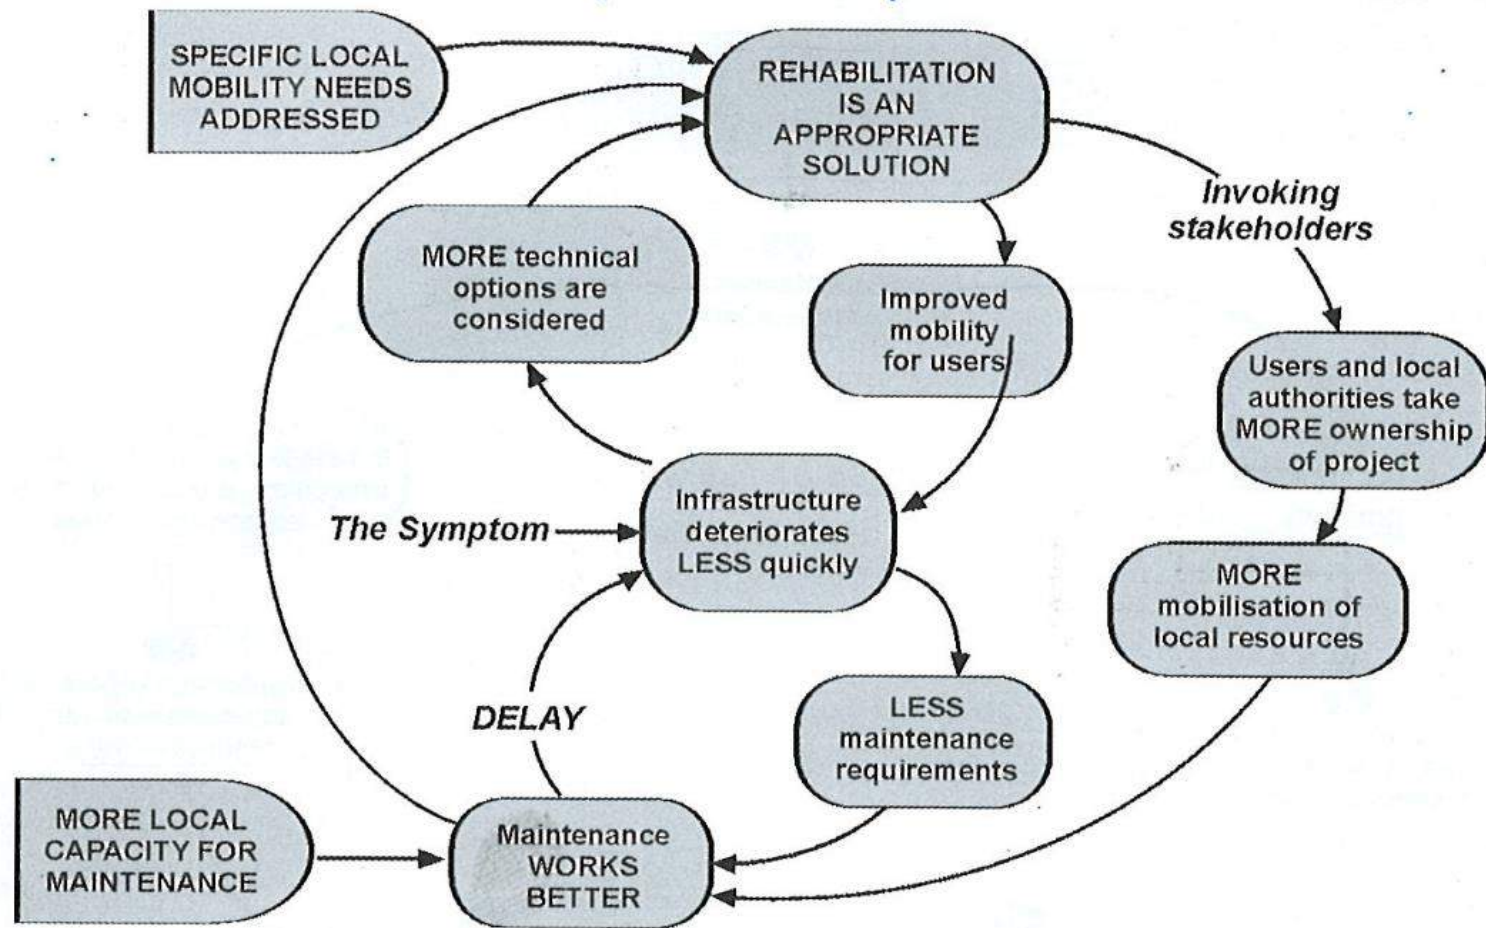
SPECIFIC LOCAL MOBILITY NEEDS ADDRESSED

REHABILITATION IS AN APPROPRIATE SOLUTION

Invoking stakeholders

MORE technical options are considered

Improved mobility for users

Users and local authorities take MORE ownership of project

The Symptom

Infrastructure deteriorates LESS quickly

MORE mobilisation of local resources

DELAY

LESS maintenance requirements

MORE LOCAL CAPACITY FOR MAINTENANCE

Maintenance WORKS BETTER